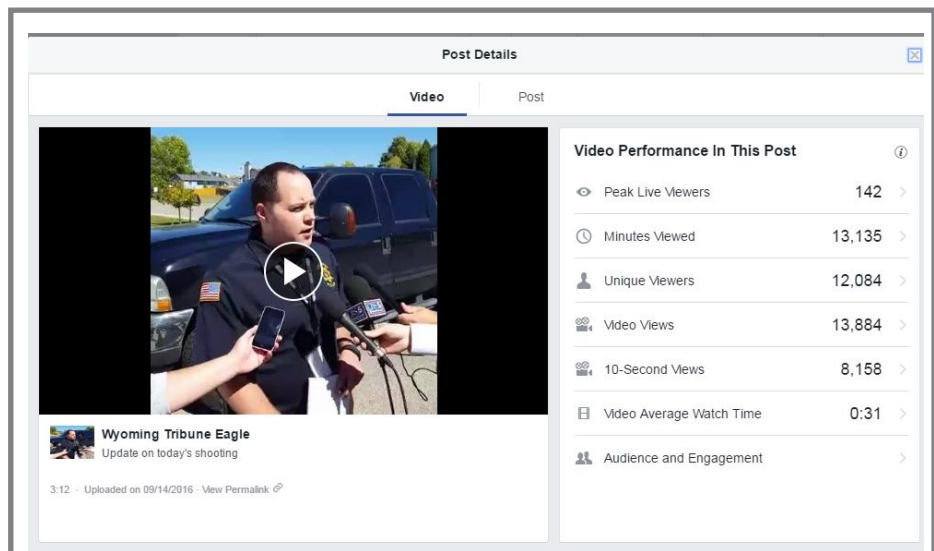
Post Details

Video Post

Wyoming Tribune Eagle
Update on today's shooting

3:12 · Uploaded on 09/14/2016 · View Permalink

Video Performance In This Post

| | |
|---|---|
| Peak Live Viewers | 142 |
| Minutes Viewed | 13,135 |
| Unique Viewers | 12,084 |
| Video Views | 13,884 |
| 10-Second Views | 8,158 |
| Video Average Watch Time | 0:31 |
| Audience and Engagement | |